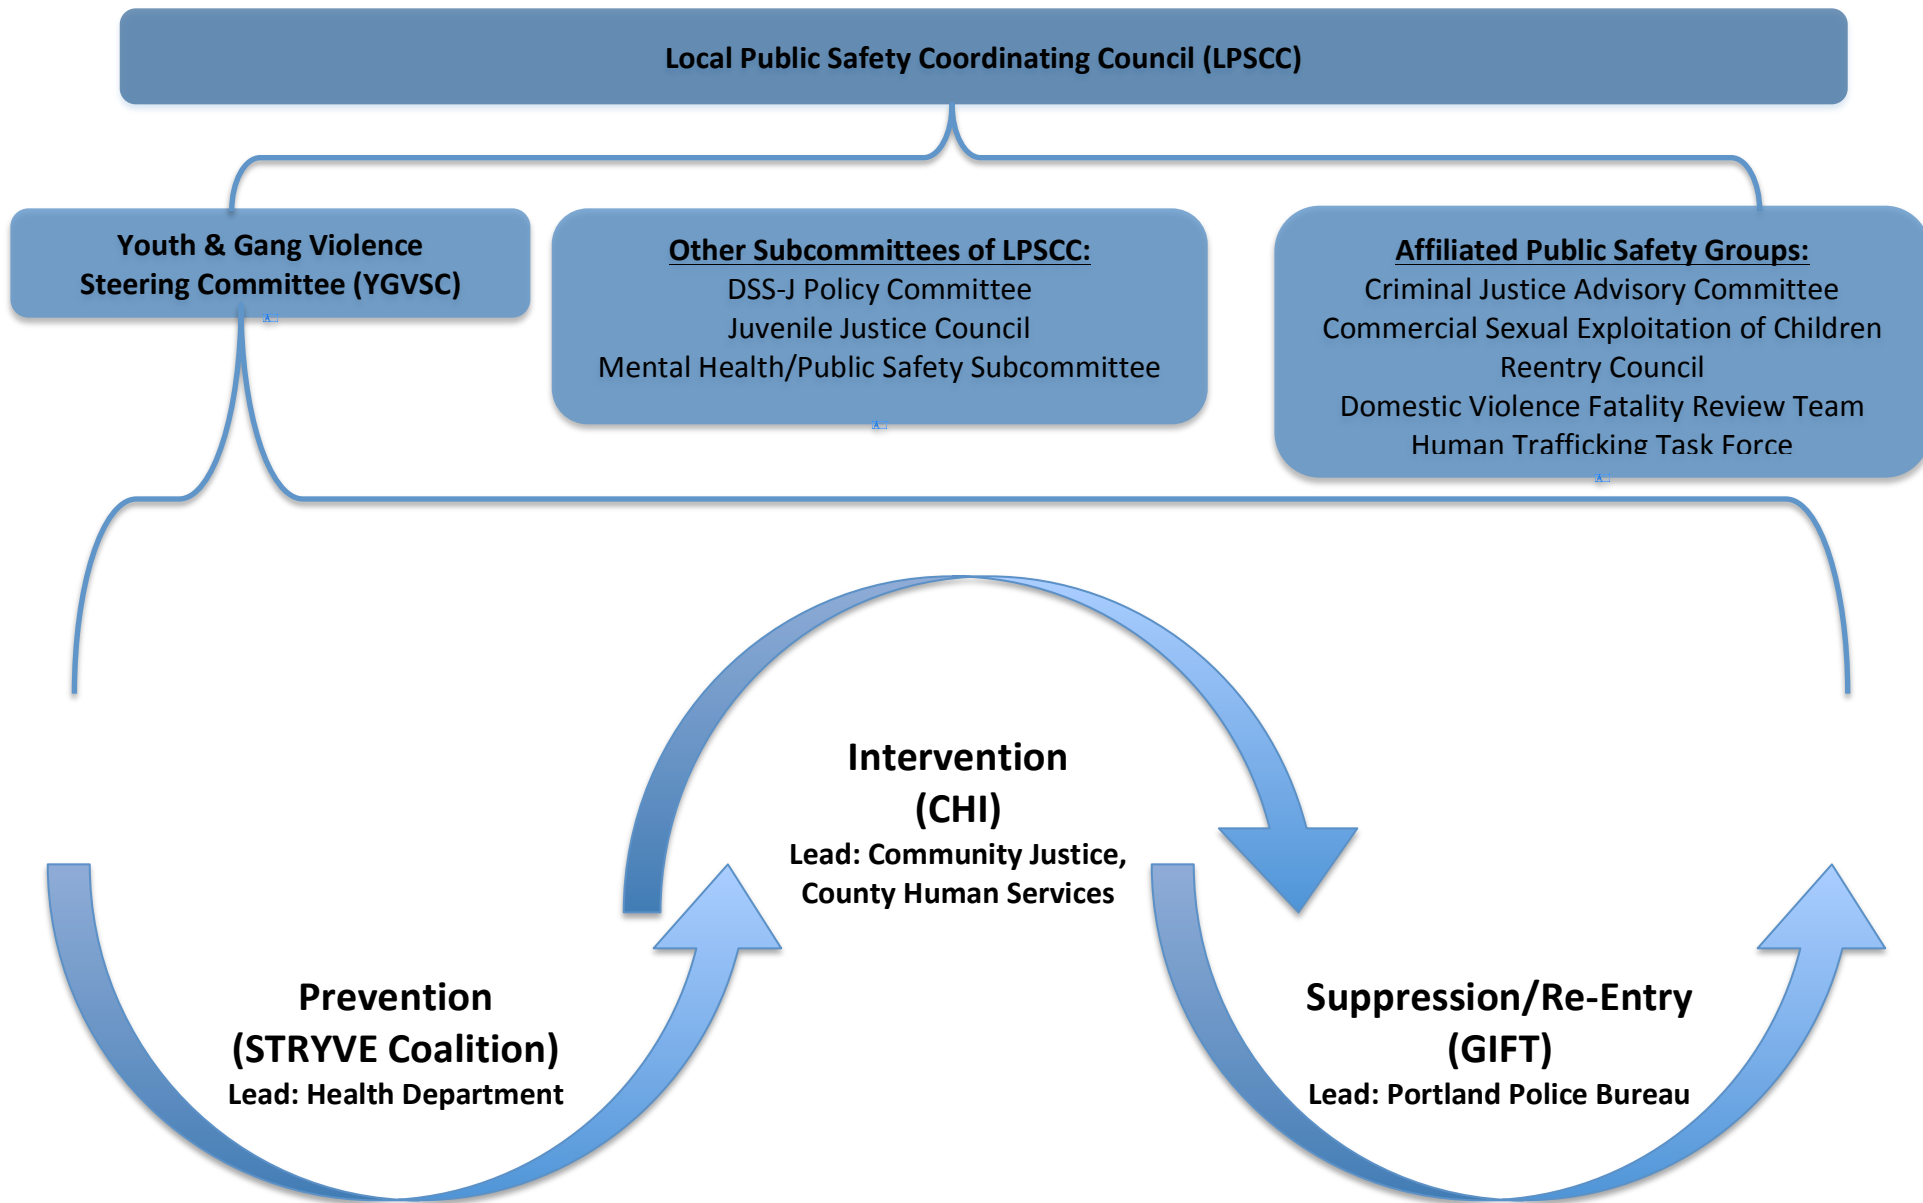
Local Public Safety Coordinating Council (LPSCC)

Youth & Gang Violence Steering Committee (YGVSC)

Other Subcommittees of LPSCC:
DSS-J Policy Committee
Juvenile Justice Council
Mental Health/Public Safety Subcommittee

Affiliated Public Safety Groups:
Criminal Justice Advisory Committee
Commercial Sexual Exploitation of Children
Reentry Council
Domestic Violence Fatality Review Team
Human Trafficking Task Force

Intervention
(CHI)
Lead: Community Justice, County Human Services

Prevention
(STRYVE Coalition)
Lead: Health Department

Suppression/Re-Entry
(GIFT)
Lead: Portland Police Bureau